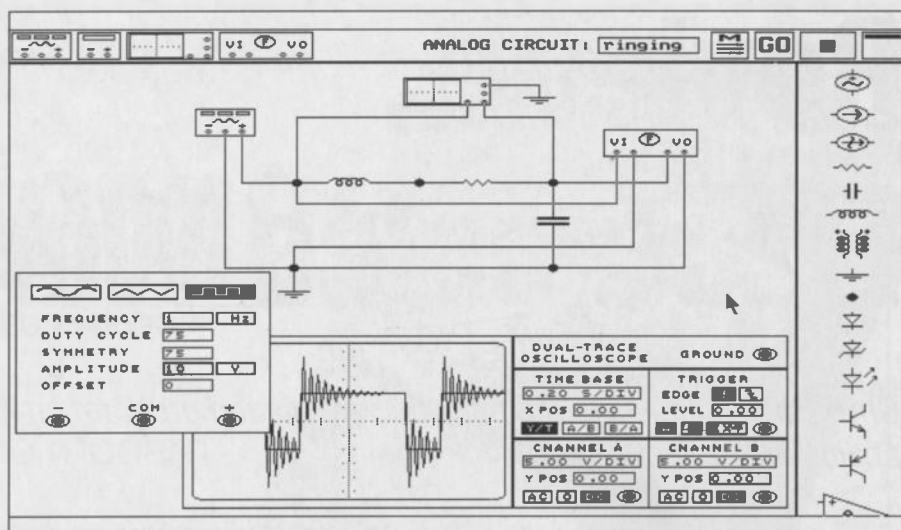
VI VO ANALOG CIRCUIT: ringing GO

VI VO

FREQUENCY 1 Hz
DUTY CYCLE 75
SYMMETRY 75
AMPLITUDE 10 V
OFFSET 0

– COM +

DUAL-TRACE OSCILLOSCOPE GROUND

TIME BASE
0.20 S/DIV
X POS 0.00
Y/T A/B B/A

TRIGGER
EDGE
LEVEL 0.00
EXT

CHANNEL A
5.00 V/DIV
Y POS 0.00
AC 0 DC

CHANNEL B
5.00 V/DIV
Y POS 0.00
AC 0 DC